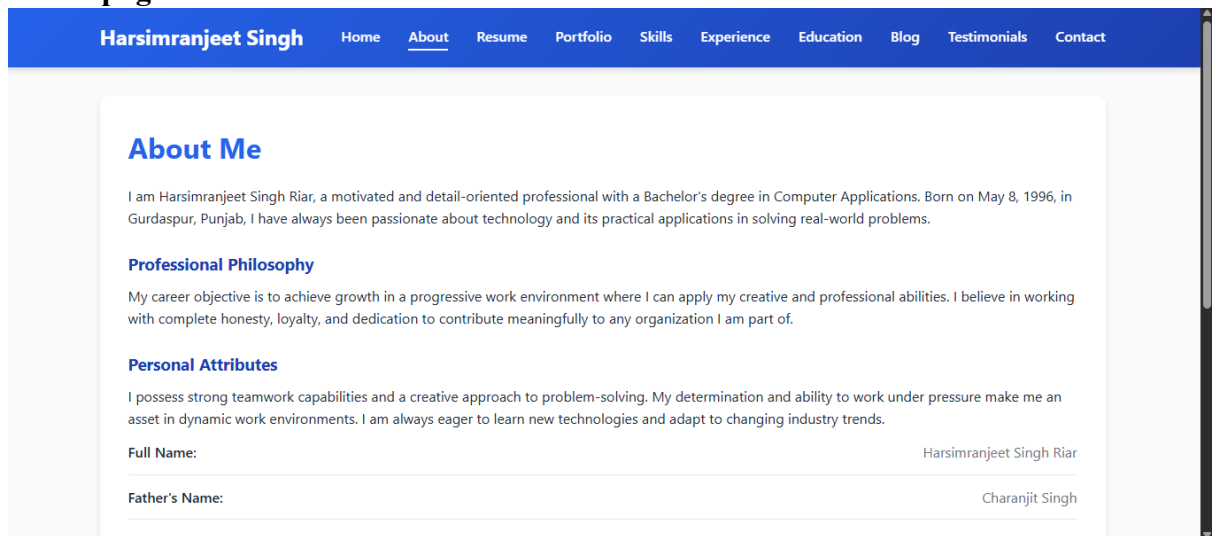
Harsimranjeet Singh

Home About Resume Portfolio Skills Experience Education Blog Testimonials Contact

About Me

I am Harsimranjeet Singh Riar, a motivated and detail-oriented professional with a Bachelor's degree in Computer Applications. Born on May 8, 1996, in Gurdaspur, Punjab, I have always been passionate about technology and its practical applications in solving real-world problems.

Professional Philosophy

My career objective is to achieve growth in a progressive work environment where I can apply my creative and professional abilities. I believe in working with complete honesty, loyalty, and dedication to contribute meaningfully to any organization I am part of.

Personal Attributes

I possess strong teamwork capabilities and a creative approach to problem-solving. My determination and ability to work under pressure make me an asset in dynamic work environments. I am always eager to learn new technologies and adapt to changing industry trends.

| | |
|---|---|
| Full Name: | Harsimranjeet Singh Riar |
| Father's Name: | Charanjit Singh |